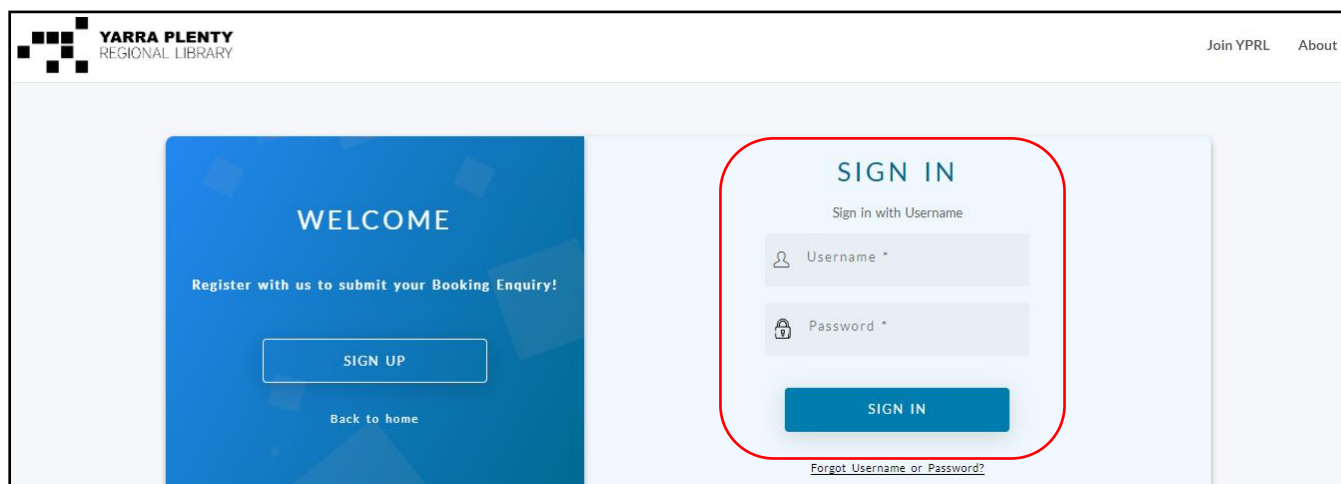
YARRA PLENTY
REGIONAL LIBRARY

Join YPRL About

WELCOME

Register with us to submit your Booking Enquiry!

SIGN UP

Back to home

SIGN IN

Sign in with Username

Username *

Password *

SIGN IN

Forgot Username or Password?